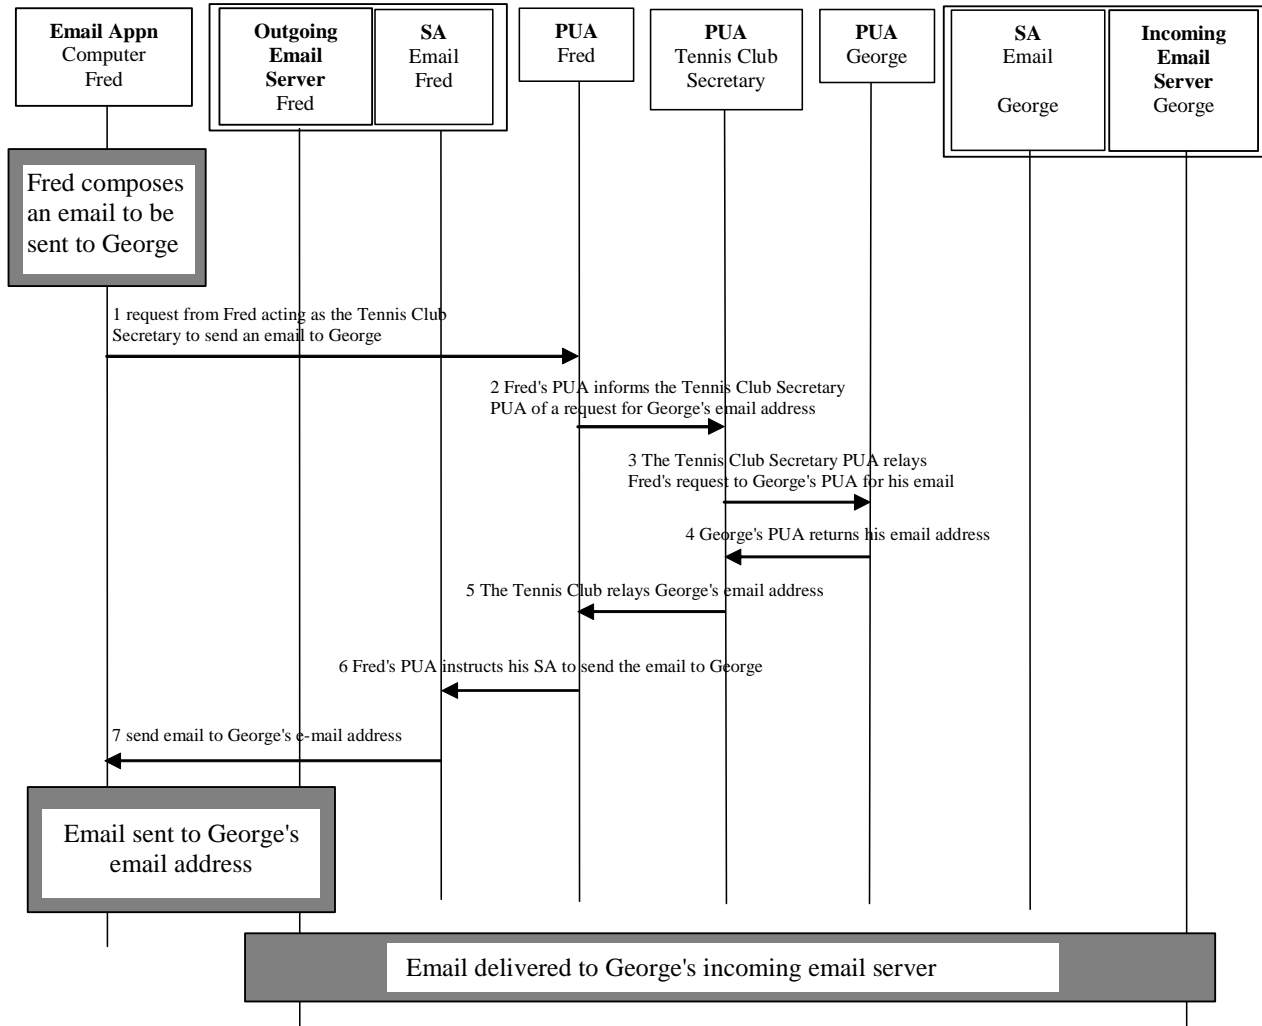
**Email Appn**
Computer
Fred

**Outgoing Email Server**
Fred

**SA**
Email
Fred

**PUA**
Fred

**PUA**
Tennis Club
Secretary

**PUA**
George

**SA**
Email

George

**Incoming Email Server**
George

Fred composes an email to be sent to George

1 request from Fred acting as the Tennis Club Secretary to send an email to George

2 Fred's PUA informs the Tennis Club Secretary PUA of a request for George's email address

3 The Tennis Club Secretary PUA relays Fred's request to George's PUA for his email

4 George's PUA returns his email address

5 The Tennis Club relays George's email address

6 Fred's PUA instructs his SA to send the email to George

7 send email to George's e-mail address

Email sent to George's email address

Email delivered to George's incoming email server